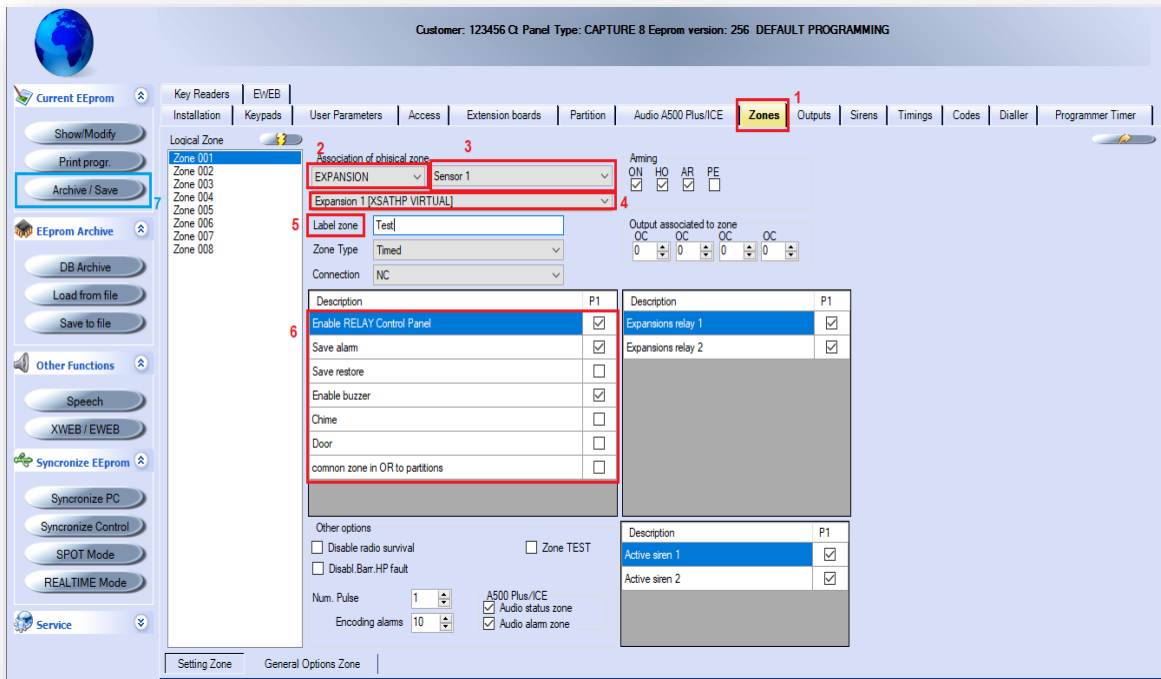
Customer: 123456 Ct Panel Type: CAPTURE 8 Eeprom version: 256 DEFAULT PROGRAMMING

Current EEprom
Show/Modify
Print progr.
Archive / Save
7
EEprom Archive
DB Archive
Load from file
Save to file
Other Functions
Speech
XWEB / EWEB
Syncronize EEprom
Syncronize PC
Syncronize Control
SPOT Mode
REALTIME Mode
Service

Key Readers | EWEB
Installation | Keypads | User Parameters | Access | Extension boards | Partition | Audio A500 Plus/ICE | Zones | Outputs | Sirens | Timings | Codes | Dialler | Programmer Timer
1

Logical Zone
Zone 001
Zone 002
Zone 003
Zone 004
Zone 005
Zone 006
Zone 007
Zone 008

2
Association of phisical zone
3
EXPANSION
Sensor 1
Expansion 1 [XSATHP VIRTUAL]
4
5
Label zone
Test
Zone Type
Timed
Connection
NC

Arming
ON HO AR PE

Output associated to zone
OC OC OC OC
0 0 0 0

6
| Description | P1 |
|---|---|
| Enable RELAY Control Panel | ☑ |
| Save alarm | ☑ |
| Save restore | ☐ |
| Enable buzzer | ☑ |
| Chime | ☐ |
| Door | ☐ |
| comnon zone in OR to partitions | ☐ |

| Description | P1 |
|---|---|
| Expansions relay 1 | ☑ |
| Expansions relay 2 | ☑ |

Other options
Disable radio survival
Zone TEST
Disabl.Barr.HP fault
Num. Pulse 1
Encoding alarms 10
A500 Plus/ICE
Audio status zone
Audio alarm zone

| Description | P1 |
|---|---|
| Active siren 1 | ☑ |
| Active siren 2 | ☑ |

Setting Zone | General Options Zone